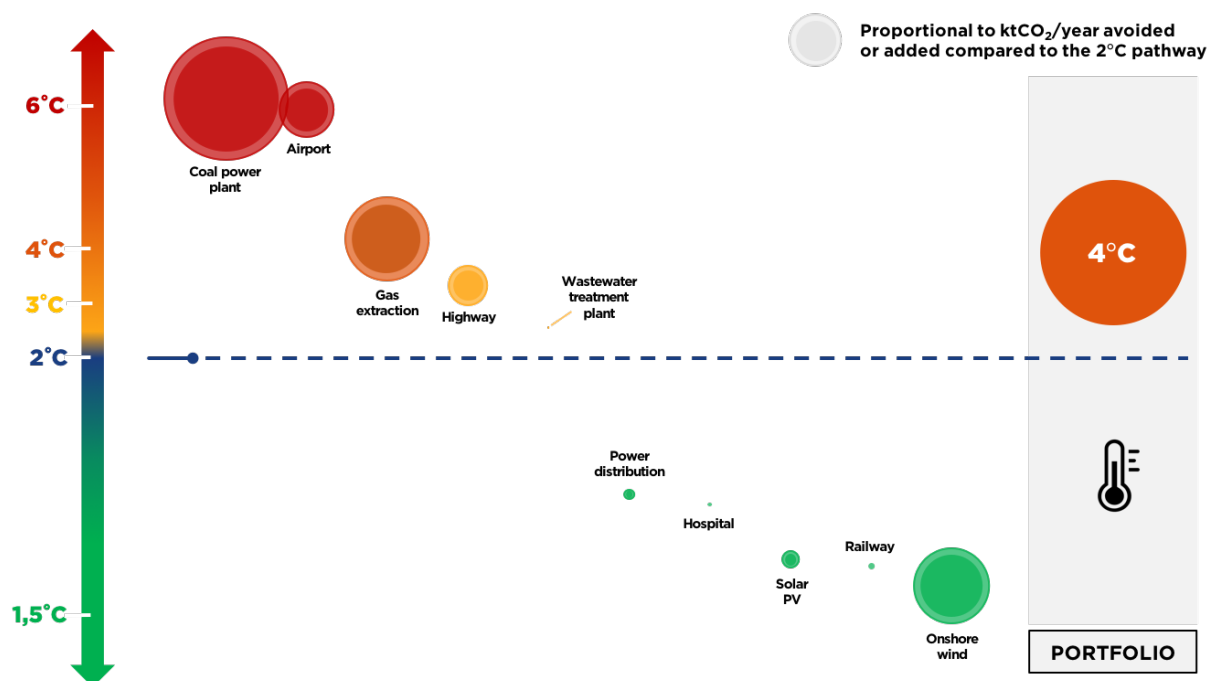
Proportional to ktCO$_2$/year avoided or added compared to the 2°C pathway

6°C
4°C
3°C
2°C
1,5°C

Coal power plant
Airport
Gas extraction
Highway
Wastewater treatment plant
Power distribution
Hospital
Solar PV
Railway
Onshore wind

4°C

PORTFOLIO